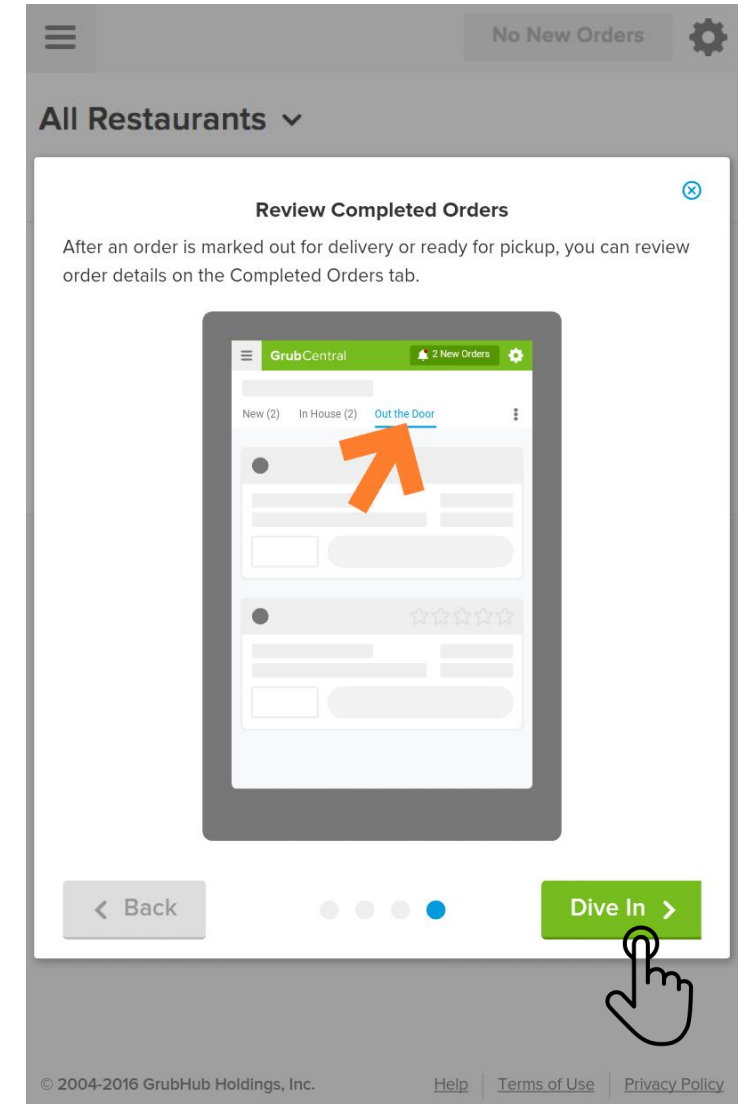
No New Orders

All Restaurants

Review Completed Orders

After an order is marked out for delivery or ready for pickup, you can review order details on the Completed Orders tab.

GrubCentral

2 New Orders

New (2) In House (2) Out the Door

Back

Dive In

© 2004-2016 GrubHub Holdings, Inc.

Help | Terms of Use | Privacy Policy